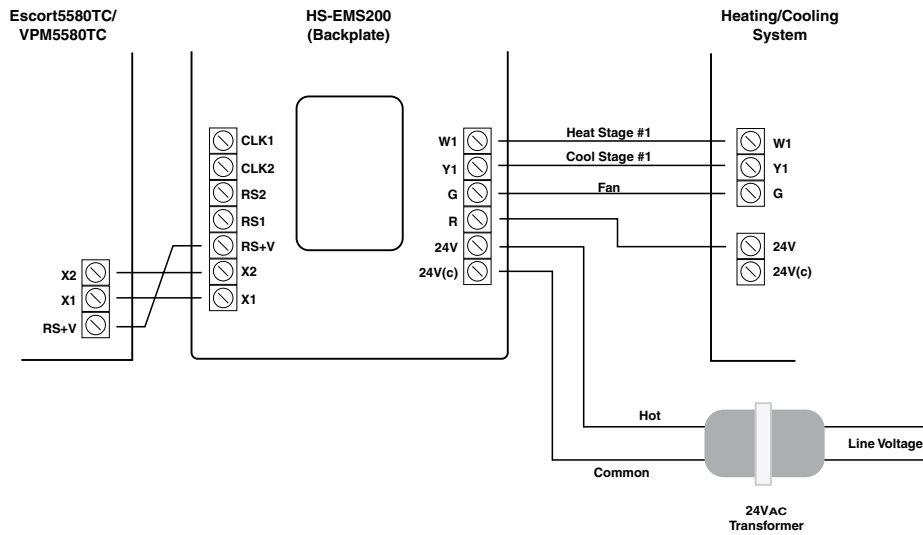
Escort5580TC/
VPM5580TC

HS-EMS200
(Backplate)

Heating/Cooling
System

CLK1
CLK2
RS2
RS1
RS+V
X2
X1

X2
X1
RS+V

W1
Y1
G
R
24V
24V(c)

Heat Stage #1
Cool Stage #1
Fan

W1
Y1
G
24V
24V(c)

Hot
Common
Line Voltage

24VAC
Transformer